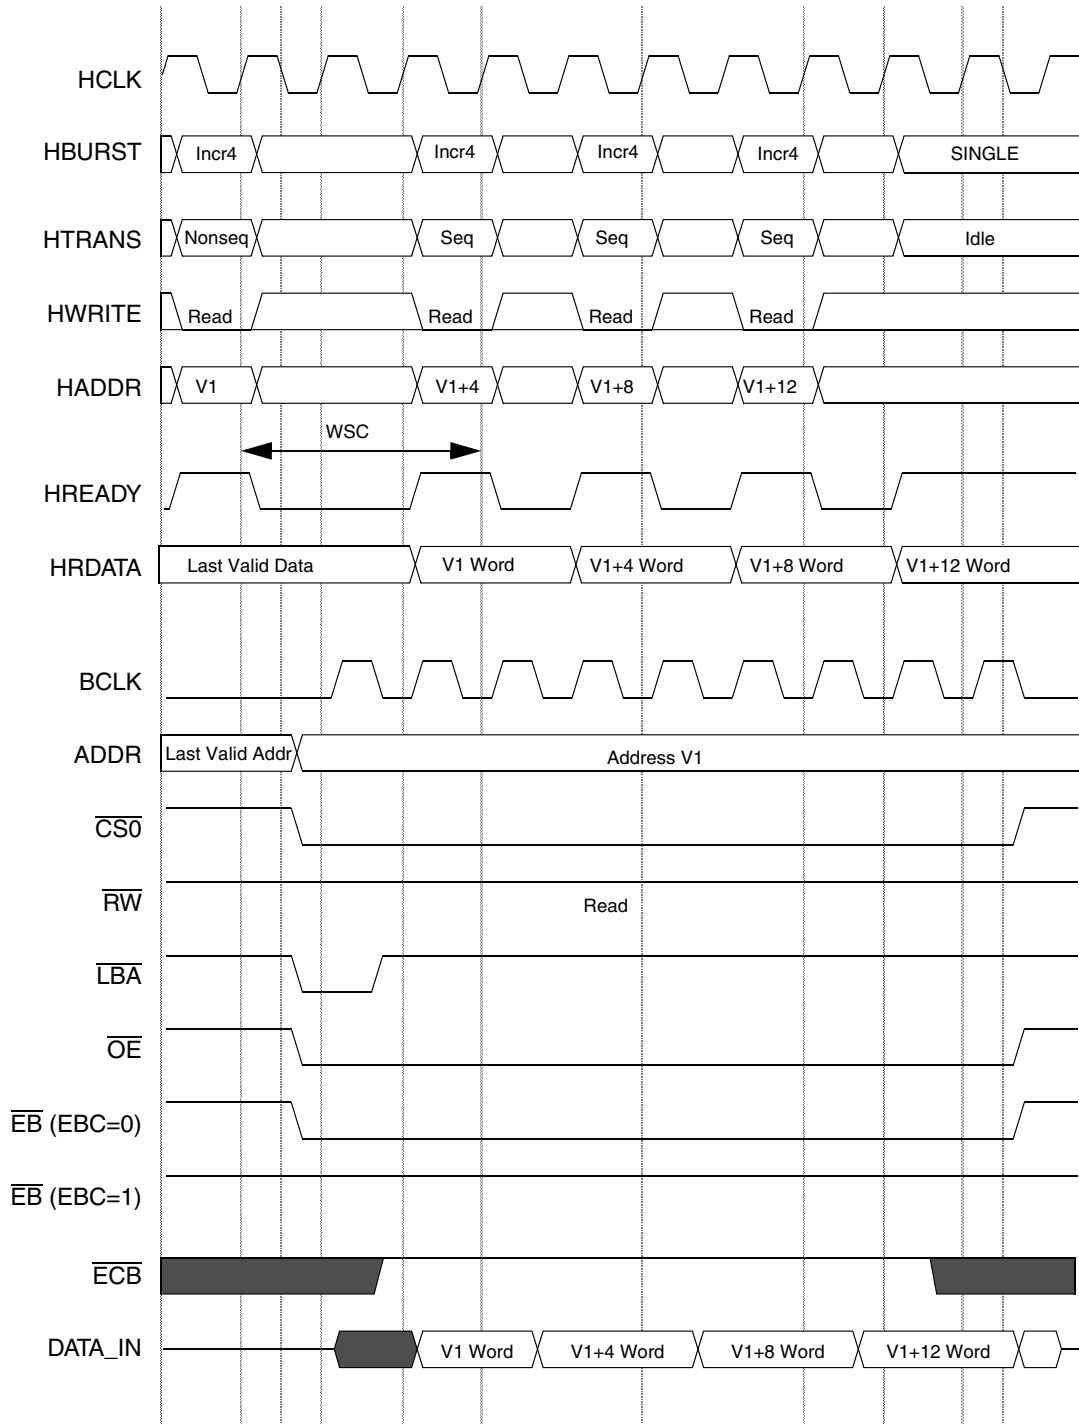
HCLK

HBURST Incr4 Incr4 Incr4 Incr4 SINGLE

HTRANS Nonseq Seq Seq Seq Idle

HWRITE Read Read Read Read

HADDR V1 V1+4 V1+8 V1+12

WSC

HREADY

HRDATA Last Valid Data V1 Word V1+4 Word V1+8 Word V1+12 Word

BCLK

ADDR Last Valid Addr Address V1

$\overline{CS0}$

$\overline{RW}$ Read

$\overline{LBA}$

$\overline{OE}$

$\overline{EB}$ (EBC=0)

$\overline{EB}$ (EBC=1)

$\overline{ECB}$

DATA_IN V1 Word V1+4 Word V1+8 Word V1+12 Word